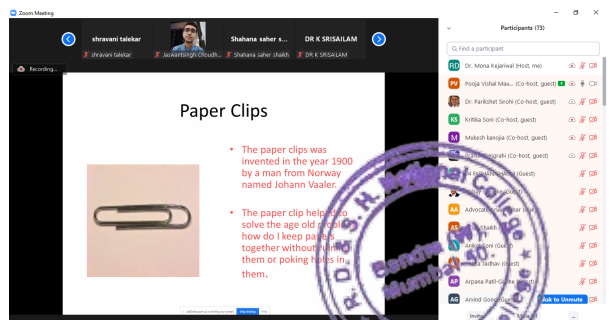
Zoom Meeting

shravani talekar
shravani talekar
Jaswantsingh Chloudh...
Shahana saher s...
Shahana saher shaikh
DR K SRISAILAM
DR K SRISAILAM

Recording...

Paper Clips

• The paper clips was invented in the year 1900 by a man from Norway named Johann Vaaler.

• The paper clip help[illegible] to solve the age old pr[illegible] how do I keep pap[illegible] together without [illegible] them or poking holes in them.

Participants (73)

Find a participant

Dr. Mona Kejariwal (Host, me)
Pooja Vishal Mau... (Co-host, guest)
Dr. Parikshet Sirohi (Co-host, guest)
Kritika Soni (Co-host, guest)
Mukesh kanojia (Co-host, guest)
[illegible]grahi (Co-host, guest)
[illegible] (Guest)
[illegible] (Guest)
Advocate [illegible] (Guest)
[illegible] Shaikh
Ankit Soni (Guest)
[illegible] Jadhav (Guest)
Arpana Patil-G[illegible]
Arvind Gond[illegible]

Ask to Unmute

Invite

Bandra
Mumbai
R. D. & S. H. National